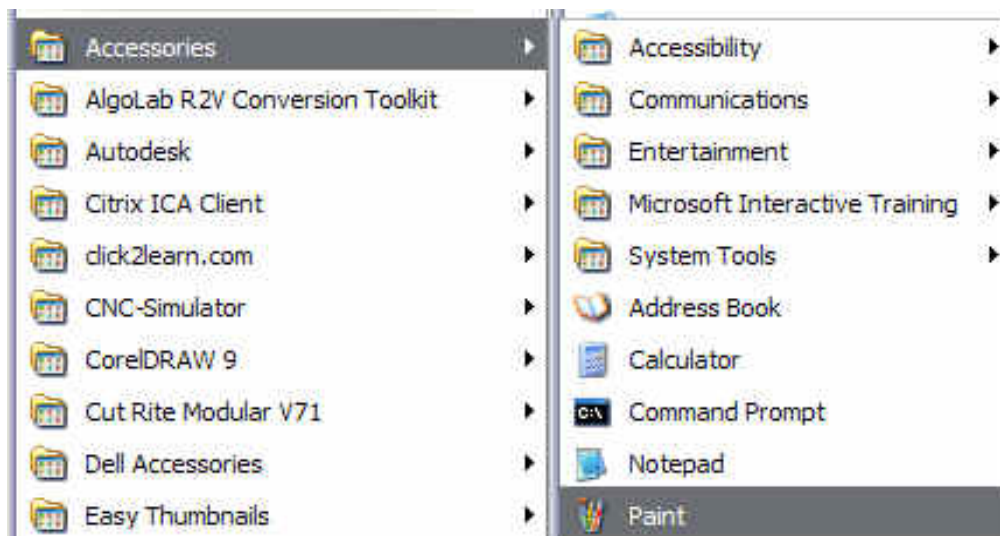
Accessories
AlgoLab R2V Conversion Toolkit
Autodesk
Citrix ICA Client
click2learn.com
CNC-Simulator
CorelDRAW 9
Cut Rite Modular V71
Dell Accessories
Easy Thumbnails

Accessibility
Communications
Entertainment
Microsoft Interactive Training
System Tools
Address Book
Calculator
C:\
Command Prompt
Notepad
Paint